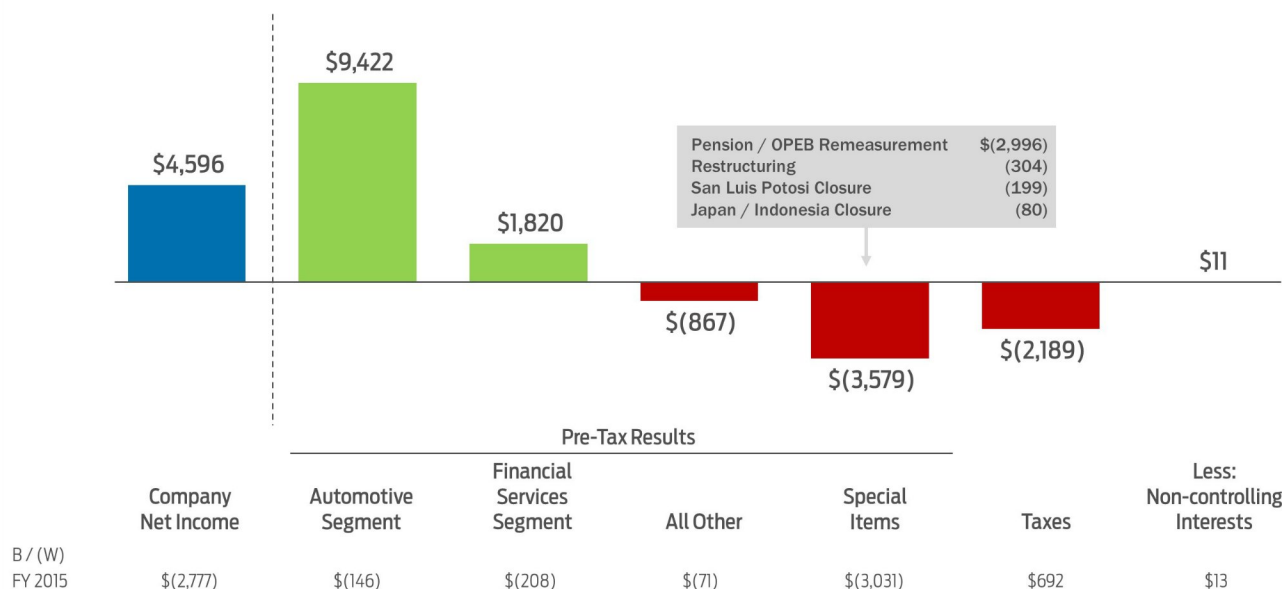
$9,422

$4,596

Pension / OPEB Remeasurement $(2,996)
Restructuring (304)
San Luis Potosi Closure (199)
Japan / Indonesia Closure (80)

$1,820

$11

$(867)

$(2,189)

$(3,579)

Pre-Tax Results

| | Company Net Income | Automotive Segment | Financial Services Segment | All Other | Special Items | Taxes | Less: Non-controlling Interests |
|---|---|---|---|---|---|---|---|
| B / (W) FY 2015 | $(2,777) | $(146) | $(208) | $(71) | $(3,031) | $692 | $13 |